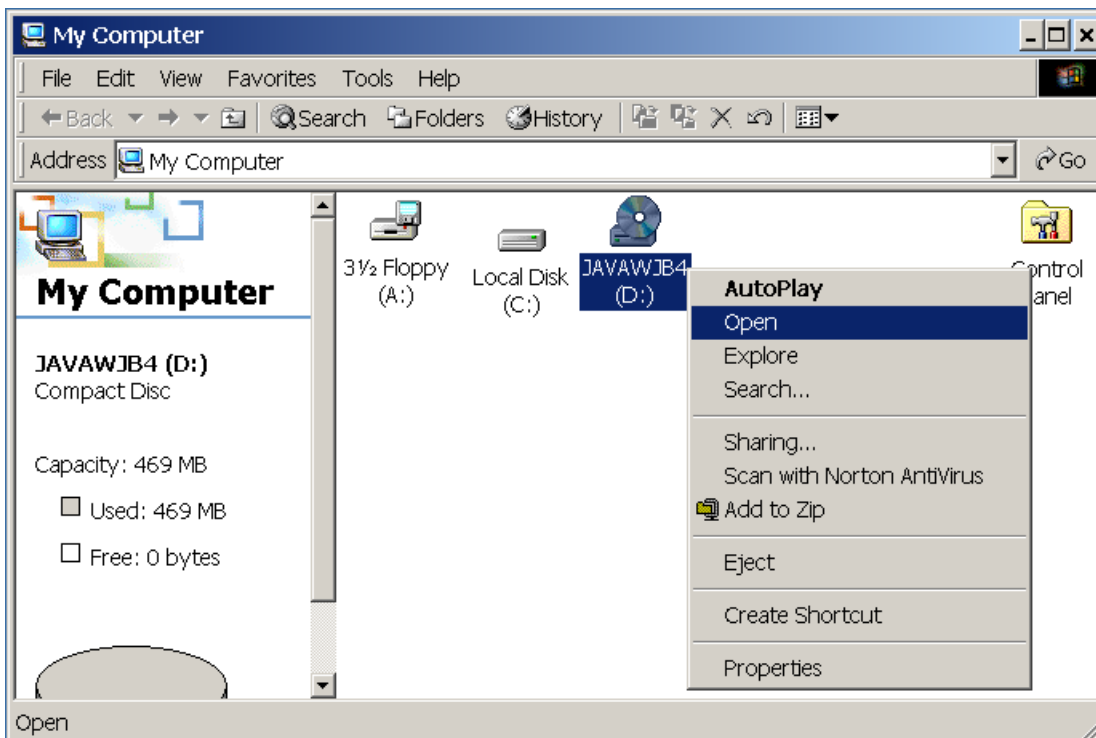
My Computer

File Edit View Favorites Tools Help

Back Search Folders History

Address My Computer Go

My Computer

JAVAWJB4 (D:)
Compact Disc

Capacity: 469 MB

Used: 469 MB

Free: 0 bytes

3½ Floppy (A:)

Local Disk (C:)

JAVAWJB4 (D:)

Control anel

AutoPlay
Open
Explore
Search...
Sharing...
Scan with Norton AntiVirus
Add to Zip
Eject
Create Shortcut
Properties

Open